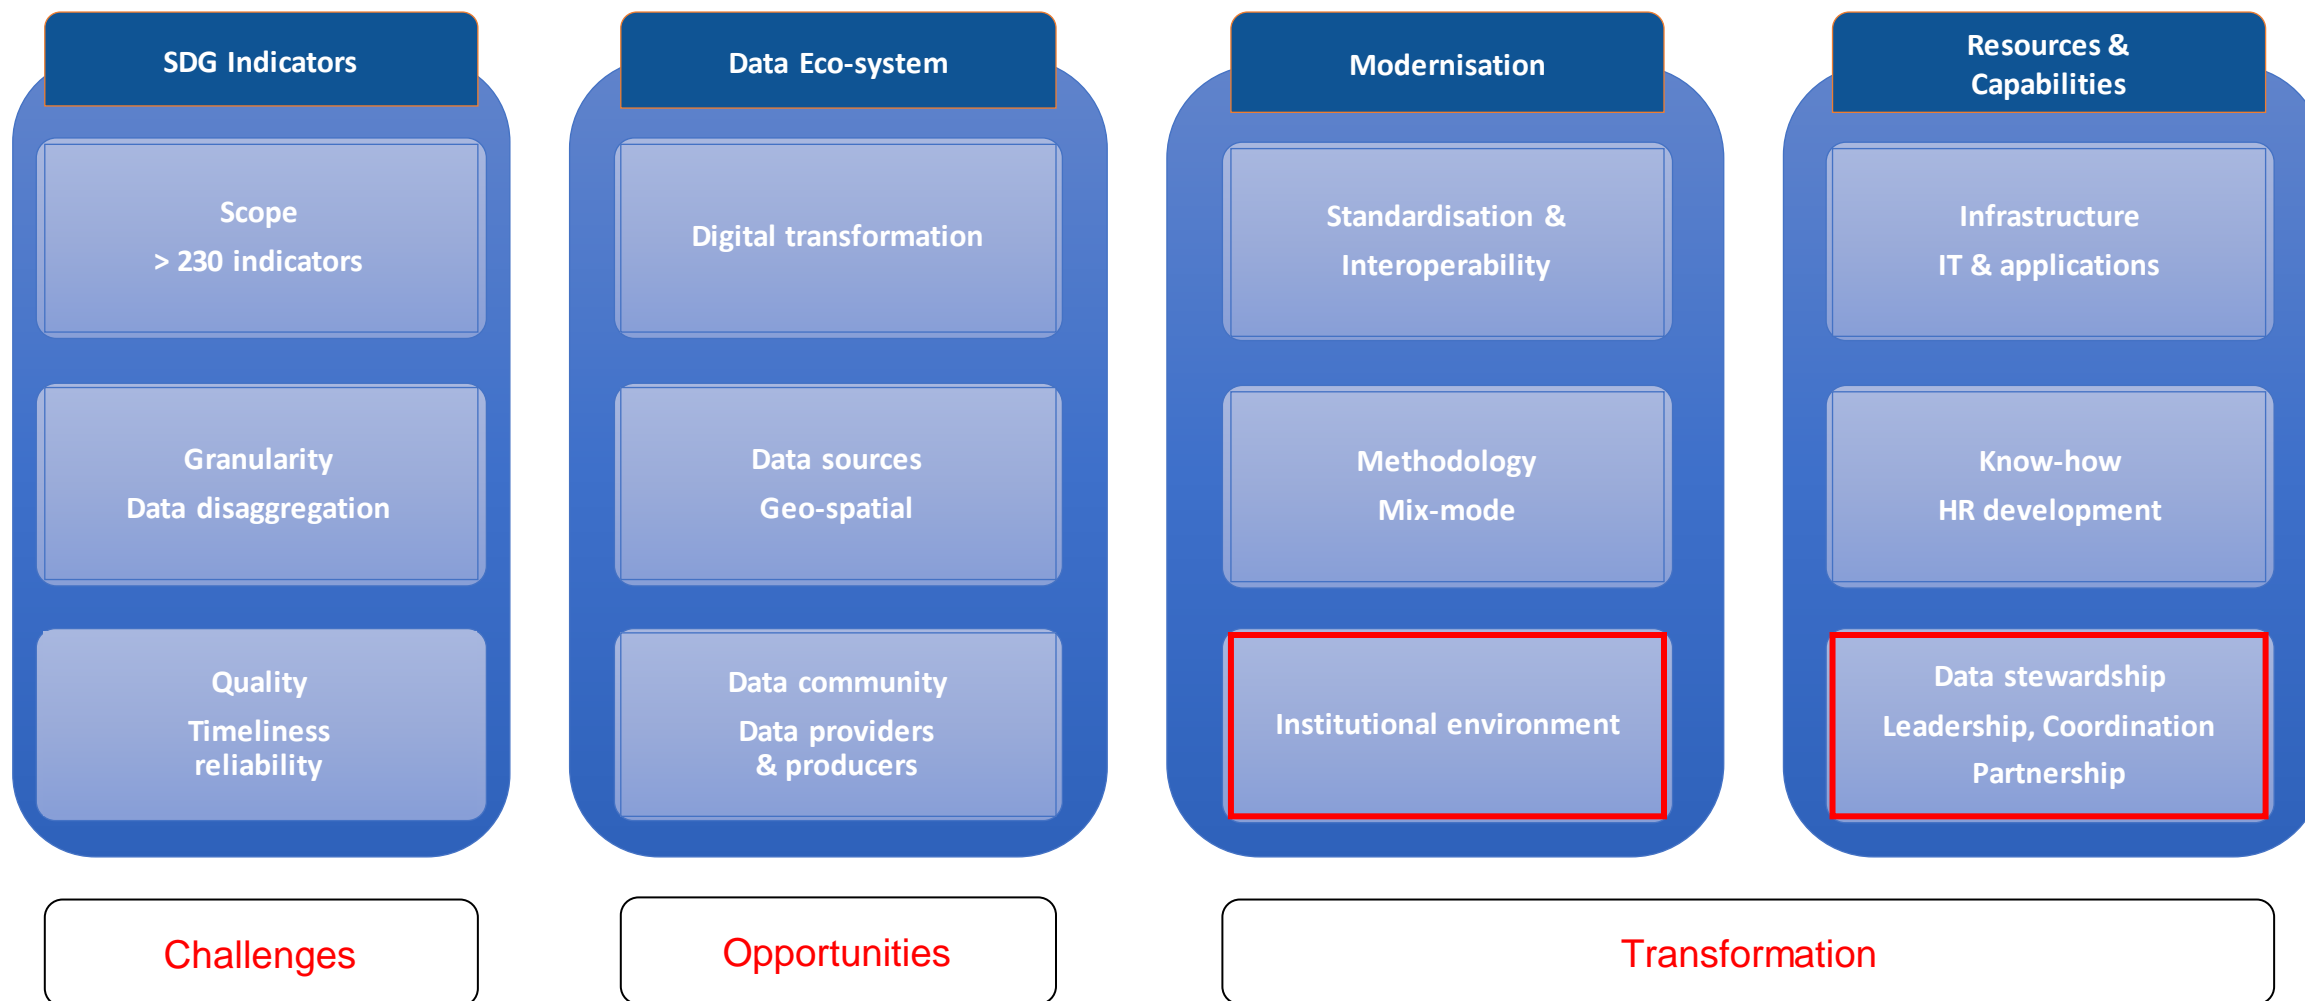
SDG Indicators

Scope
> 230 indicators

Granularity
Data disaggregation

Quality
Timeliness
reliability

Data Eco-system

Digital transformation

Data sources
Geo-spatial

Data community
Data providers
& producers

Modernisation

Standardisation &
Interoperability

Methodology
Mix-mode

Institutional environment

Resources &
Capabilities

Infrastructure
IT & applications

Know-how
HR development

Data stewardship
Leadership, Coordination
Partnership

Challenges

Opportunities

Transformation